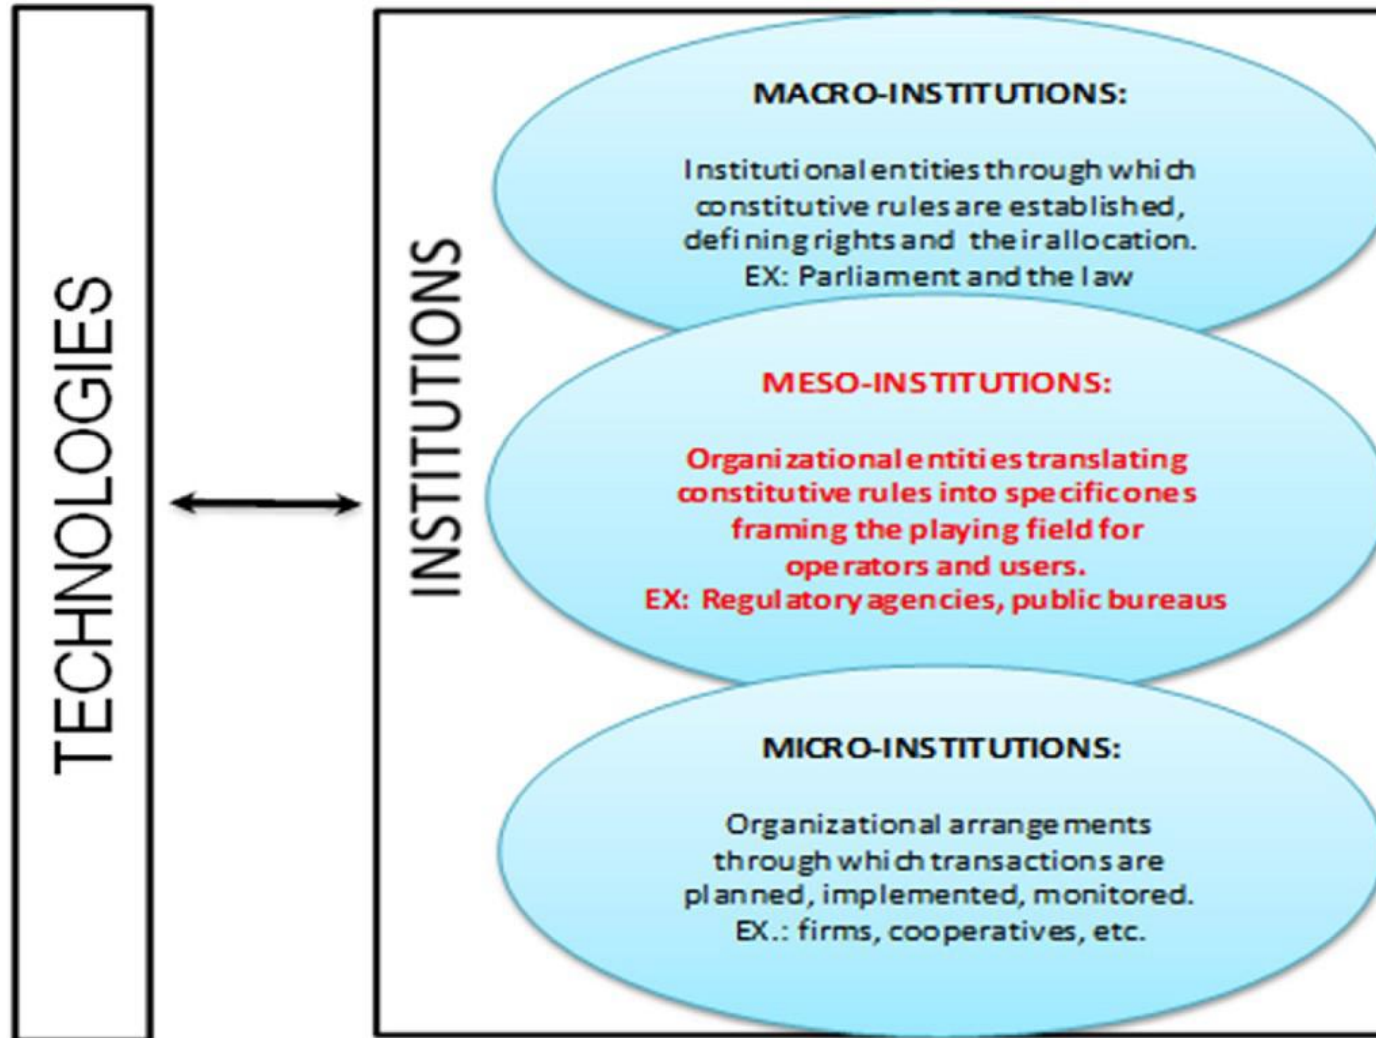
TECHNOLOGIES

INSTITUTIONS

MACRO-INSTITUTIONS:

Institutional entities through which constitutive rules are established, defining rights and their allocation. EX: Parliament and the law

MESO-INSTITUTIONS:

Organizational entities translating constitutive rules into specific ones framing the playing field for operators and users. EX: Regulatory agencies, public bureaus

MICRO-INSTITUTIONS:

Organizational arrangements through which transactions are planned, implemented, monitored. EX.: firms, cooperatives, etc.